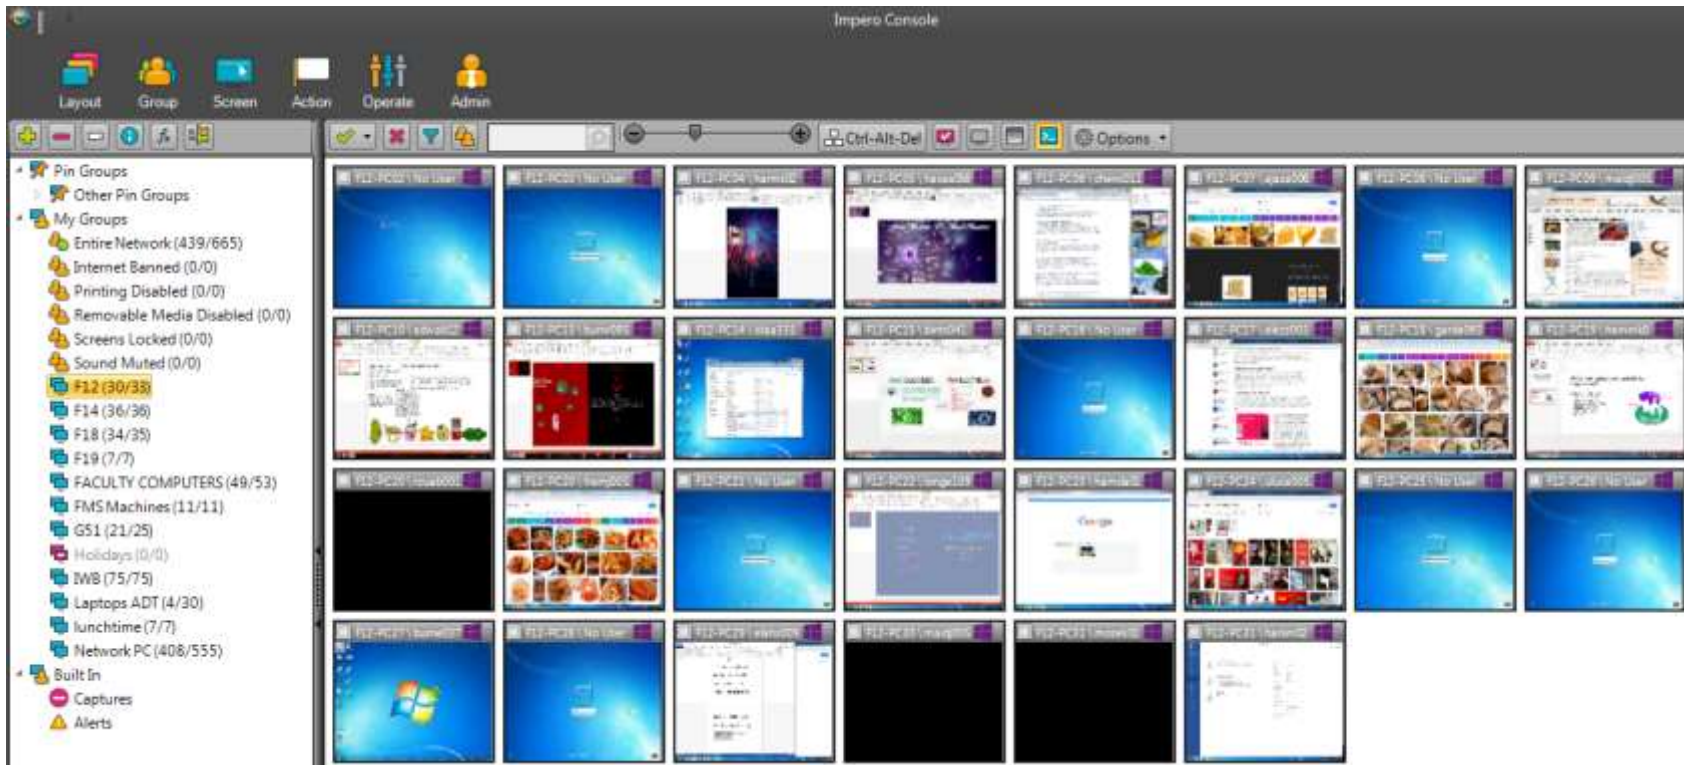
Impero Console

Layout Group Screen Action Operate Admin

Ctrl-Alt-Del Options

Pin Groups
Other Pin Groups
My Groups
Entire Network (439/665)
Internet Banned (0/0)
Printing Disabled (0/0)
Removable Media Disabled (0/0)
Screens Locked (0/0)
Sound Muted (0/0)
F12 (30/33)
F14 (36/36)
F18 (34/35)
F19 (7/7)
FACULTY COMPUTERS (49/53)
FMS Machines (11/11)
G51 (21/25)
Holidays (0/0)
IWB (75/75)
Laptops ADT (4/30)
lunchtime (7/7)
Network PC (408/555)
Built In
Captures
Alerts

F12-PC02 | No User
F12-PC03 | No User
F12-PC04 | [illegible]
F12-PC05 | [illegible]
F12-PC06 | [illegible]
F12-PC07 | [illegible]
F12-PC08 | No User
F12-PC09 | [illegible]
F12-PC10 | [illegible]
F12-PC13 | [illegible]
F12-PC14 | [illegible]
F12-PC15 | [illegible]
F12-PC16 | No User
F12-PC17 | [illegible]
F12-PC18 | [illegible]
F12-PC19 | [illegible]
F12-PC20 | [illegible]
F12-PC20 | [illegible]
F12-PC21 | No User
F12-PC22 | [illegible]
F12-PC23 | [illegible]
F12-PC24 | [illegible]
F12-PC25 | No User
F12-PC26 | No User
F12-PC27 | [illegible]
F12-PC28 | No User
F12-PC29 | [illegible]
F12-PC30 | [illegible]
F12-PC31 | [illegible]
F12-PC31 | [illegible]